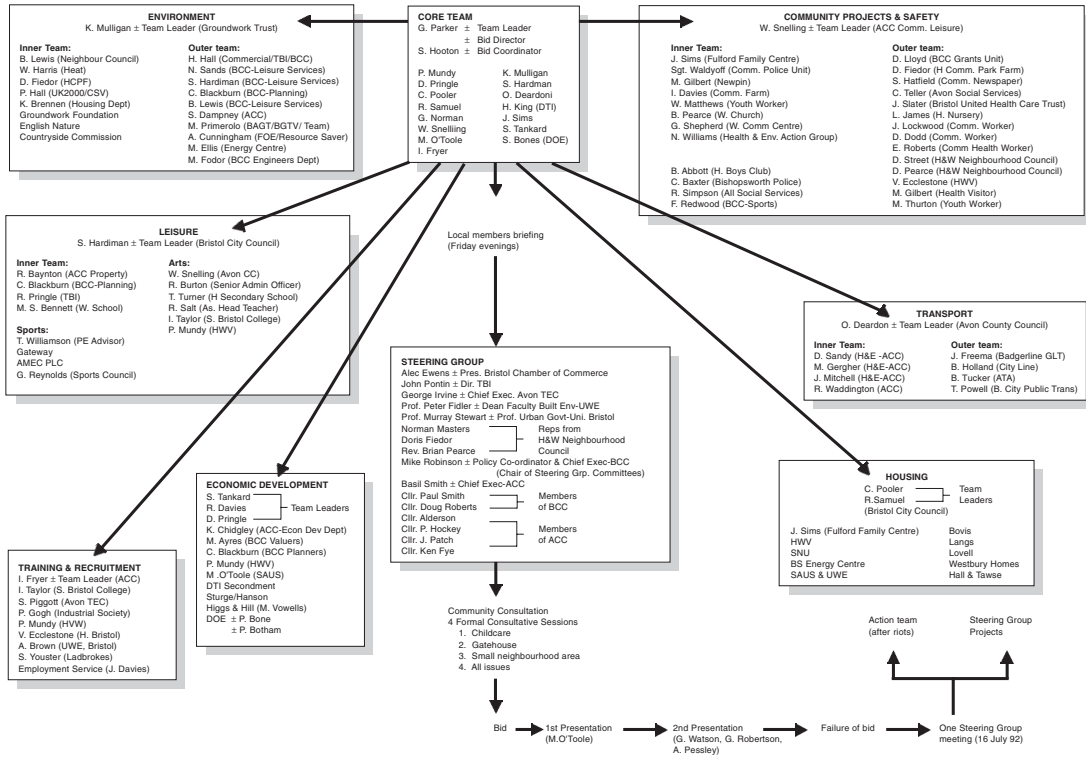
ENVIRONMENT
K. Mulligan ± Team Leader (Groundwork Trust)

Inner Team:
B. Lewis (Neighbour Council)
W. Harris (Heat)
D. Fiedor (HCPF)
P. Hall (UK2000/CSV)
K. Brennen (Housing Dept)
Groundwork Foundation
English Nature
Countryside Commission

Outer team:
H. Hall (Commercial/TBI/BCC)
N. Sands (BCC-Leisure Services)
S. Hardiman (BCC-Leisure Services)
C. Blackburn (BCC-Planning)
B. Lewis (BCC-Leisure Services)
S. Dampney (ACC)
M. Primerolo (BAGT/BGTV/ Team)
A. Cunningham (FOE/Resource Saver)
M. Ellis (Energy Centre)
M. Fodor (BCC Engineers Dept)

CORE TEAM
G. Parker ± Team Leader
± Bid Director
S. Hooton ± Bid Coordinator

P. Mundy
D. Pringle
C. Pooler
R. Samuel
G. Norman
W. Snellling
M. O'Toole
I. Fryer

K. Mulligan
S. Hardman
O. Deardoni
H. King (DTI)
J. Sims
S. Tankard
S. Bones (DOE)

COMMUNITY PROJECTS & SAFETY
W. Snelling ± Team Leader (ACC Comm. Leisure)

Inner Team:
J. Sims (Fulford Family Centre)
Sgt. Waldyoff (Comm. Police Unit)
M. Gilbert (Newpin)
I. Davies (Comm. Farm)
W. Matthews (Youth Worker)
B. Pearce (W. Church)
G. Shepherd (W. Comm Centre)
N. Williams (Health & Env. Action Group)

B. Abbott (H. Boys Club)
C. Baxter (Bishopsworth Police)
R. Simpson (All Social Services)
F. Redwood (BCC-Sports)

Outer team:
D. Lloyd (BCC Grants Unit)
D. Fiedor (H Comm. Park Farm)
S. Hatfield (Comm. Newspaper)
C. Teller (Avon Social Services)
J. Slater (Bristol United Health Care Trust)
L. James (H. Nursery)
J. Lockwood (Comm. Worker)
D. Dodd (Comm. Worker)
E. Roberts (Comm Health Worker)
D. Street (H&W Neighbourhood Council)
D. Pearce (H&W Neighbourhood Council)
V. Ecclestone (HWV)
M. Gilbert (Health Visitor)
M. Thurton (Youth Worker)

LEISURE
S. Hardiman ± Team Leader (Bristol City Council)

Inner Team:
R. Baynton (ACC Property)
C. Blackburn (BCC-Planning)
R. Pringle (TBI)
M. S. Bennett (W. School)

Sports:
T. Williamson (PE Advisor)
Gateway
AMEC PLC
G. Reynolds (Sports Council)

Arts:
W. Snelling (Avon CC)
R. Burton (Senior Admin Officer)
T. Turner (H Secondary School)
R. Salt (As. Head Teacher)
I. Taylor (S. Bristol College)
P. Mundy (HWV)

Local members briefing
(Friday evenings)

TRANSPORT
O. Deardon ± Team Leader (Avon County Council)

Inner Team:
D. Sandy (H&E -ACC)
M. Gergher (H&E-ACC)
J. Mitchell (H&E-ACC)
R. Waddington (ACC)

Outer team:
J. Freema (Badgerline GLT)
B. Holland (City Line)
B. Tucker (ATA)
T. Powell (B. City Public Trans)

STEERING GROUP
Alec Ewens ± Pres. Bristol Chamber of Commerce
John Pontin ± Dir. TBI
George Irvine ± Chief Exec. Avon TEC
Prof. Peter Fidler ± Dean Faculty Built Env-UWE
Prof. Murray Stewart ± Prof. Urban Govt-Uni. Bristol
Norman Masters
Doris Fiedor
Rev. Brian Pearce
Reps from H&W Neighbourhood Council
Mike Robinson ± Policy Co-ordinator & Chief Exec-BCC
(Chair of Steering Grp. Committees)
Basil Smith ± Chief Exec-ACC
Cllr. Paul Smith
Cllr. Doug Roberts
Members of BCC
Cllr. Alderson
Cllr. P. Hockey
Cllr. J. Patch
Cllr. Ken Fye
Members of ACC

ECONOMIC DEVELOPMENT
S. Tankard
R. Davies
D. Pringle
Team Leaders
K. Chidgley (ACC-Econ Dev Dept)
M. Ayres (BCC Valuers)
C. Blackburn (BCC Planners)
P. Mundy (HWV)
M .O'Toole (SAUS)
DTI Secondment
Sturge/Hanson
Higgs & Hill (M. Vowells)
DOE ± P. Bone
± P. Botham

HOUSING
C. Pooler
R.Samuel
(Bristol City Council)
Team Leaders

J. Sims (Fulford Family Centre)
HWV
SNU
BS Energy Centre
SAUS & UWE

Bovis
Langs
Lovell
Westbury Homes
Hall & Tawse

TRAINING & RECRUITMENT
I. Fryer ± Team Leader (ACC)
I. Taylor (S. Bristol College)
S. Piggott (Avon TEC)
P. Gogh (Industrial Society)
P. Mundy (HVW)
V. Ecclestone (H. Bristol)
A. Brown (UWE, Bristol)
S. Youster (Ladbrokes)
Employment Service (J. Davies)

Community Consultation
4 Formal Consultative Sessions
1. Childcare
2. Gatehouse
3. Small neighbourhood area
4. All issues

Action team
(after riots)

Steering Group
Projects

Bid
1st Presentation
(M.O'Toole)
2nd Presentation
(G. Watson, G. Robertson, A. Pessley)
Failure of bid
One Steering Group meeting (16 July 92)